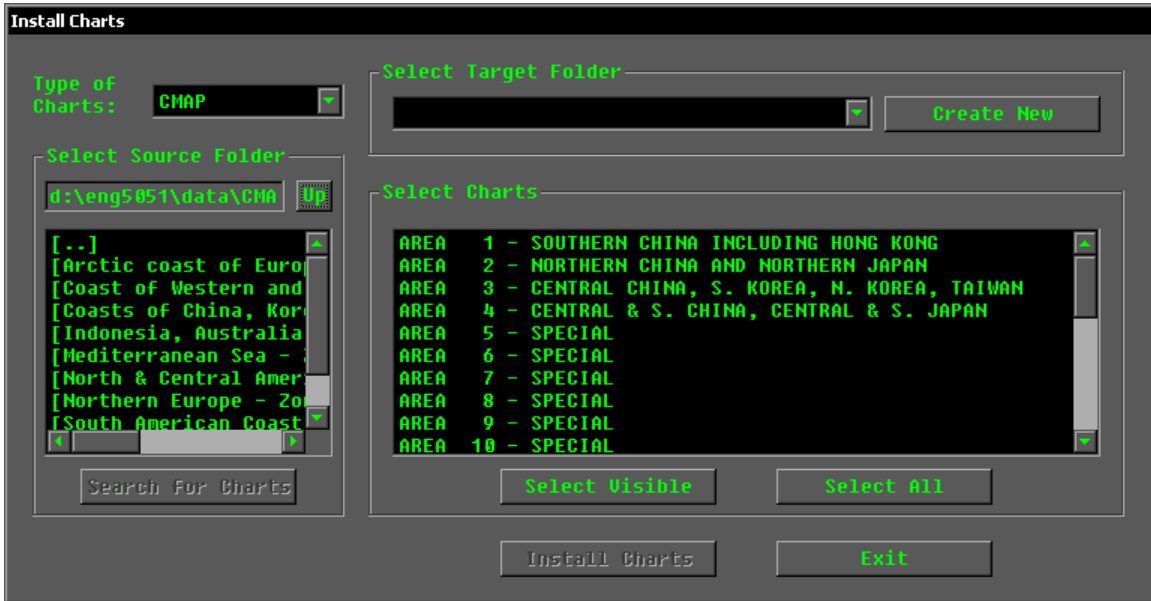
Install Charts

Type of Charts: CMAP

Select Target Folder

Create New

Select Source Folder

d:\eng5051\data\CMA

Up

[..]
[Arctic coast of Europ
[Coast of Western and
[Coasts of China, Kor
[Indonesia, Australia
[Mediterranean Sea - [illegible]
[North & Central Amer
[Northern Europe - Zo
[South American Coast

Search For Charts

Select Charts

AREA 1 - SOUTHERN CHINA INCLUDING HONG KONG
AREA 2 - NORTHERN CHINA AND NORTHERN JAPAN
AREA 3 - CENTRAL CHINA, S. KOREA, N. KOREA, TAIWAN
AREA 4 - CENTRAL & S. CHINA, CENTRAL & S. JAPAN
AREA 5 - SPECIAL
AREA 6 - SPECIAL
AREA 7 - SPECIAL
AREA 8 - SPECIAL
AREA 9 - SPECIAL
AREA 10 - SPECIAL

Select Visible

Select All

Install Charts

Exit